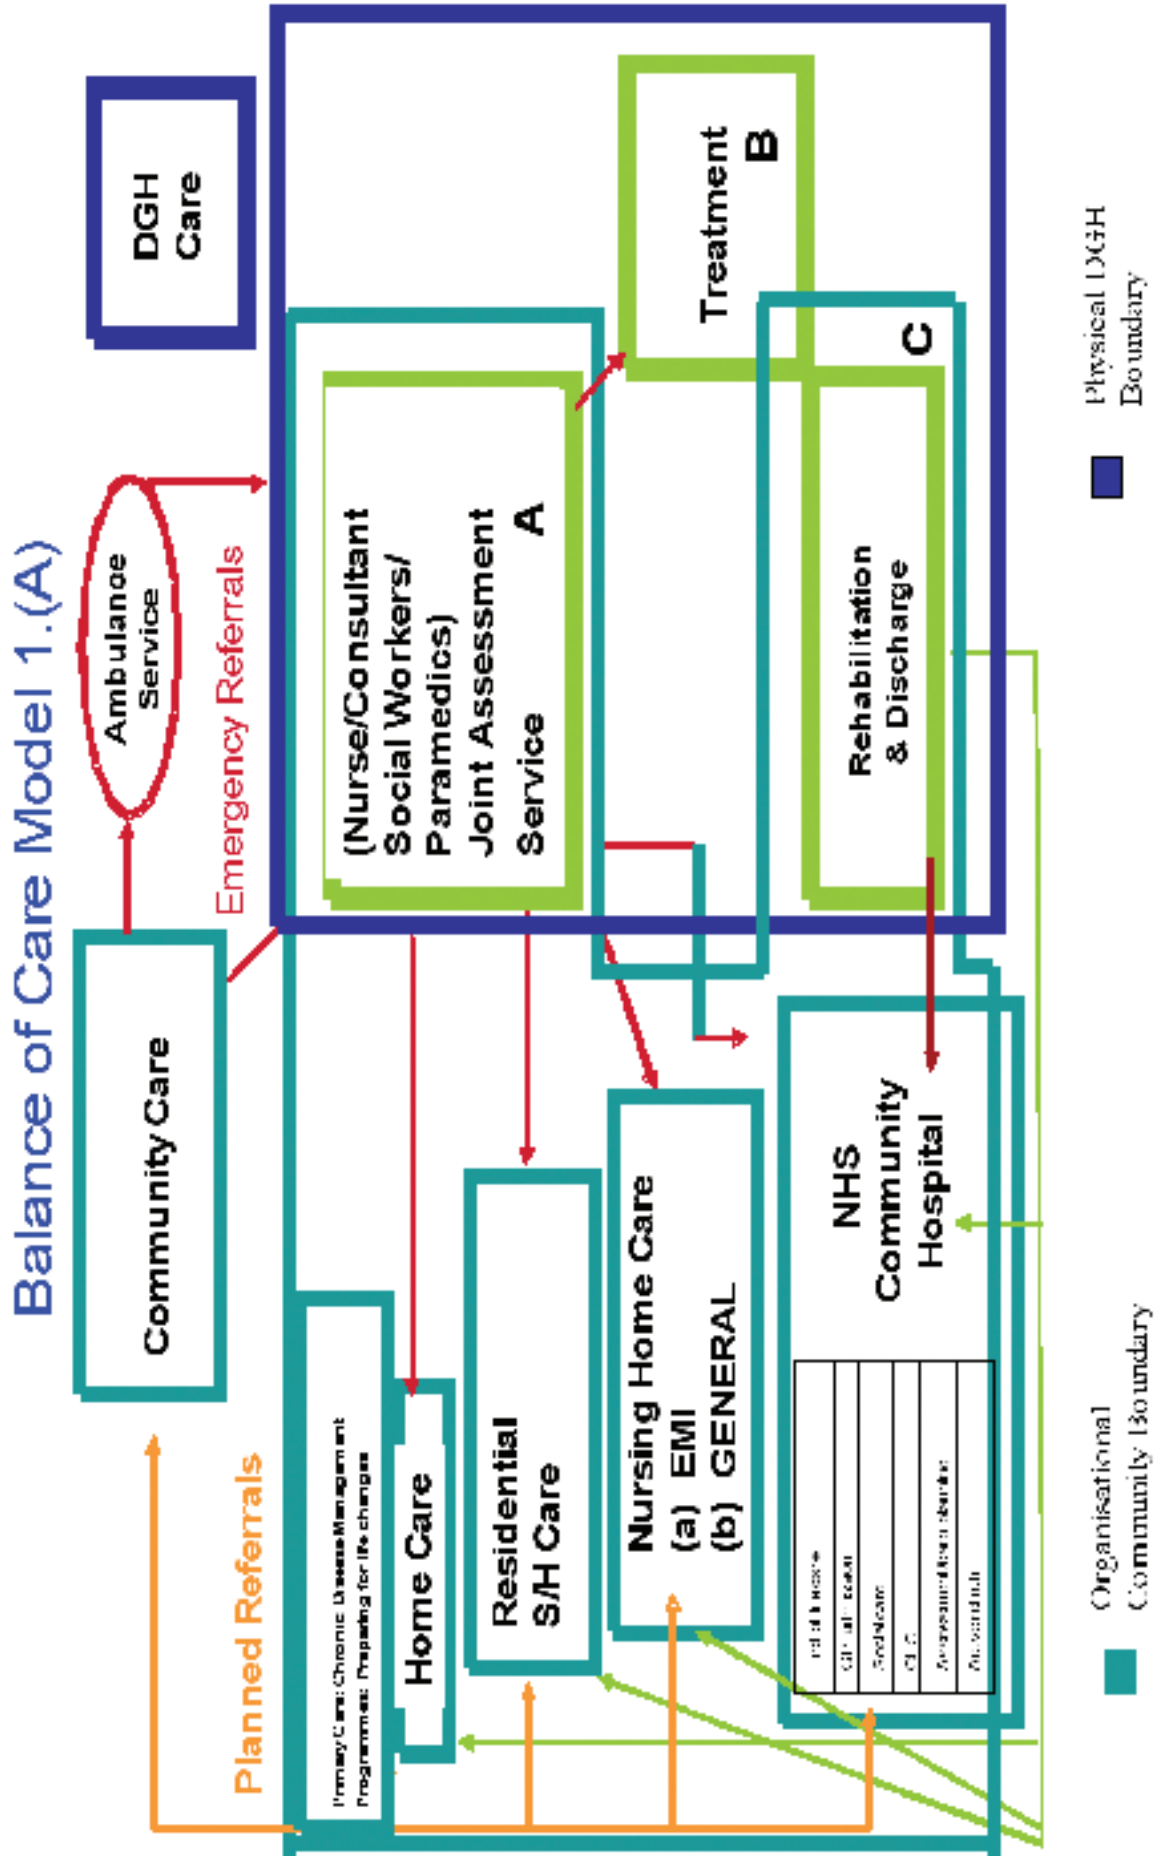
Balance of Care Model 1.(A)

DGH Care

Ambulance Service

Emergency Referrals

Community Care

Planned Referrals

(Nurse/Consultant Social Workers/ Paramedics) Joint Assessment Service A

Treatment B

Rehabilitation & Discharge C

Primary Care: Chronic Disease Management Programmes: Preparing for life changes

Home Care

Residential S/H Care

Nursing Home Care (a) EMI (b) GENERAL

NHS Community Hospital

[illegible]
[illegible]
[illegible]
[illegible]
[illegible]
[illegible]

Physical DGH Boundary

Organisational Community Boundary